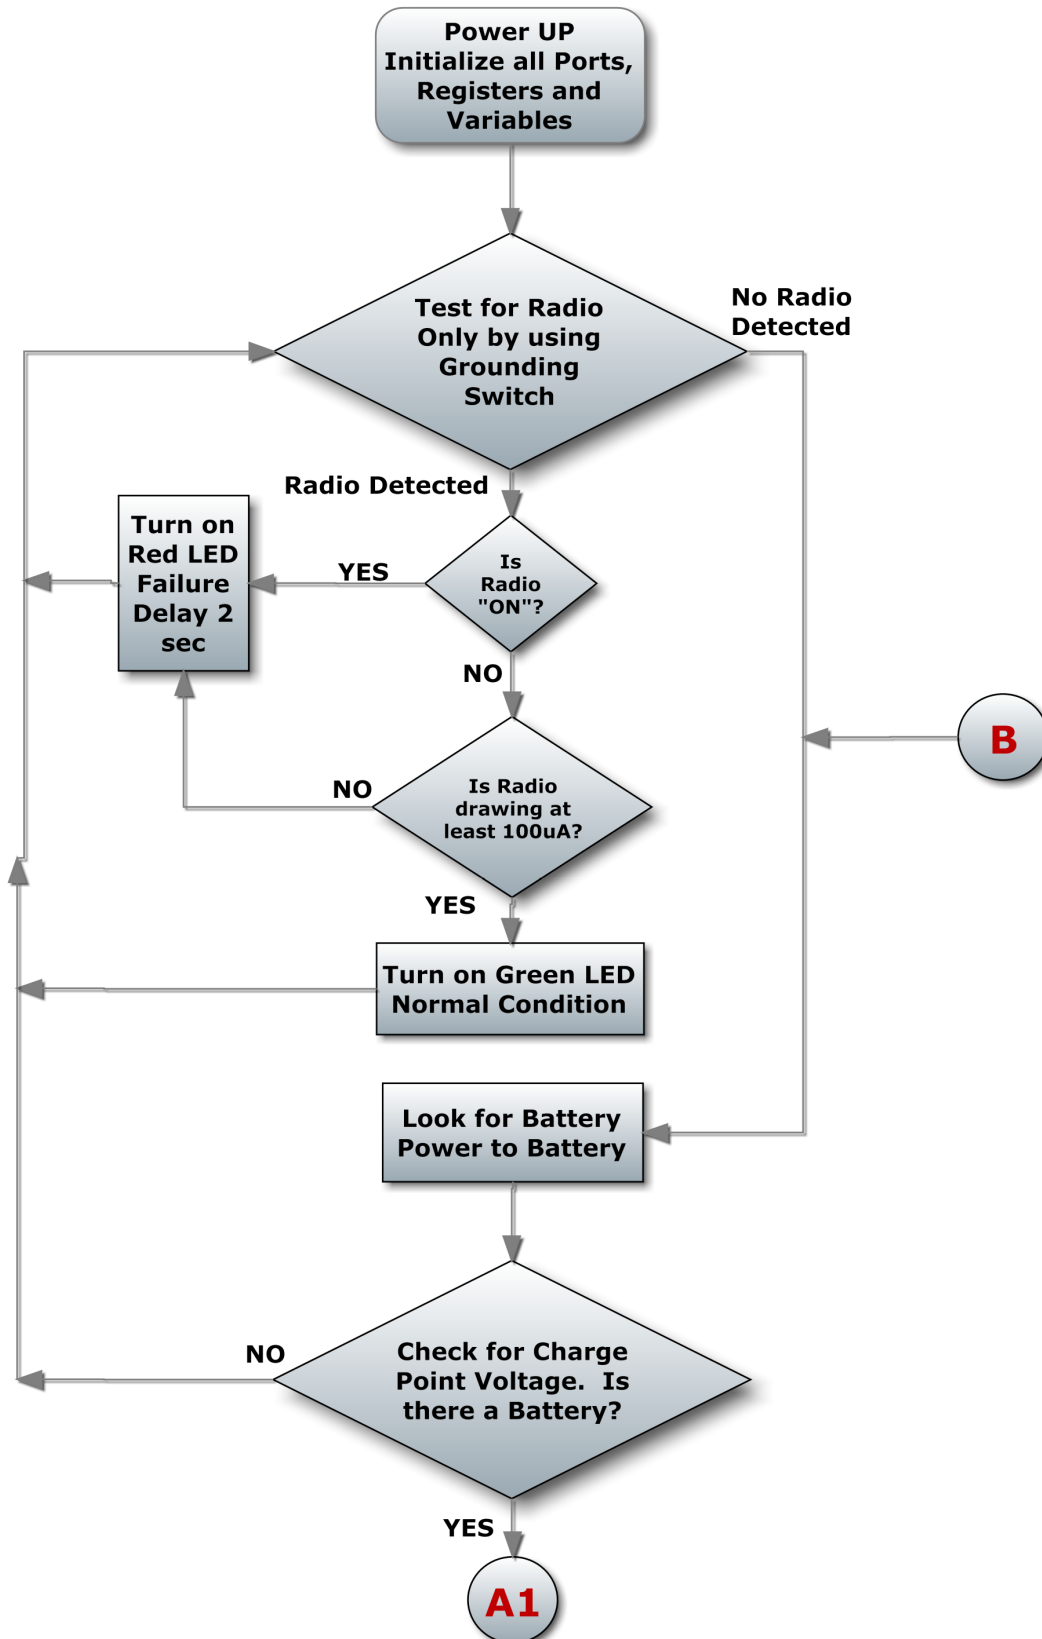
Power UP
Initialize all Ports, Registers and Variables

Test for Radio Only by using Grounding Switch

No Radio Detected

Radio Detected

Turn on Red LED Failure Delay 2 sec

YES

Is Radio "ON"?

NO

B

NO

Is Radio drawing at least 100uA?

YES

Turn on Green LED Normal Condition

Look for Battery Power to Battery

NO

Check for Charge Point Voltage. Is there a Battery?

YES

A1